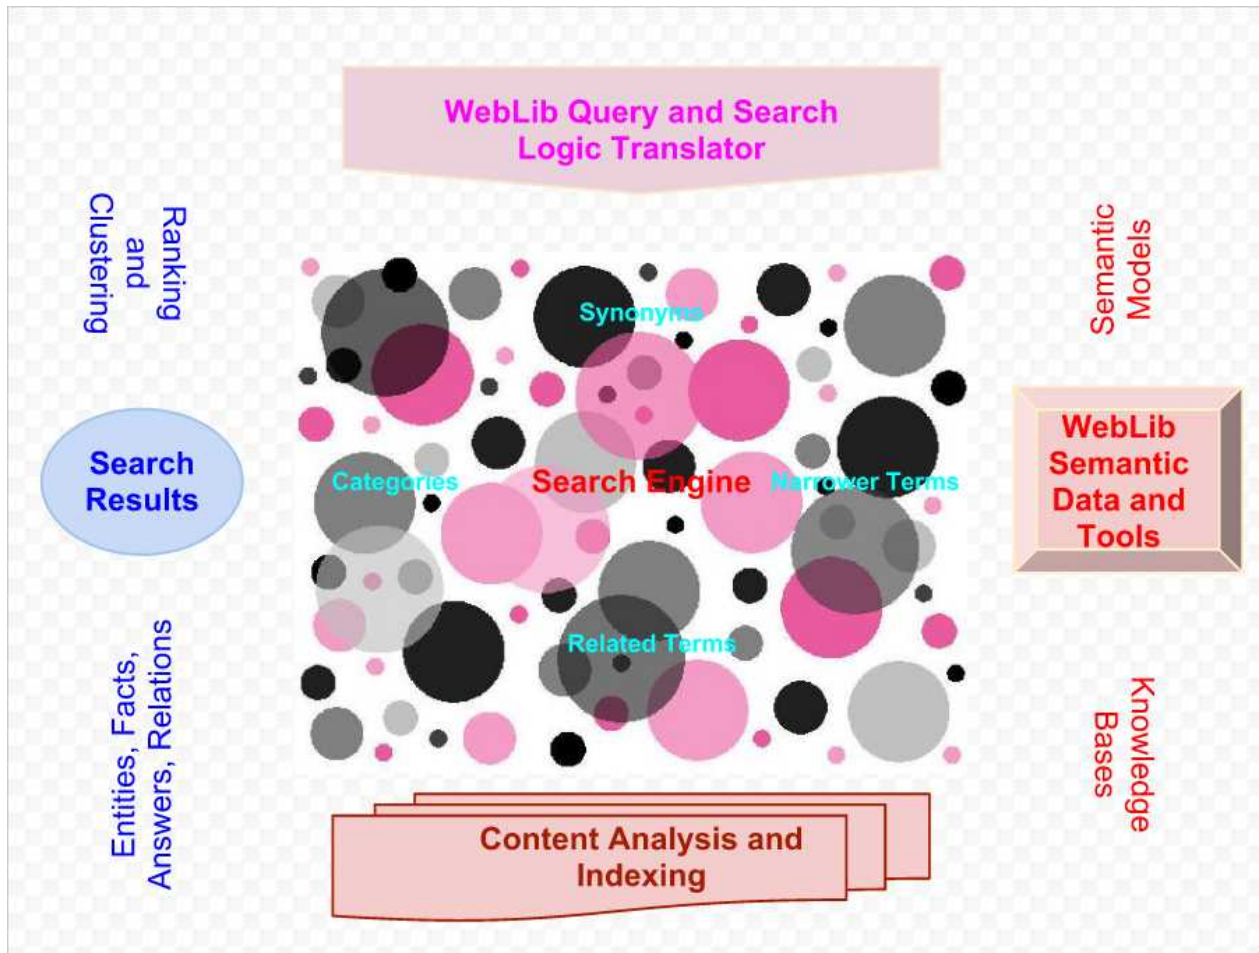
WebLib Query and Search Logic Translator

Ranking and Clustering

Semantic Models

Synonyms

Search Results

Categories

Search Engine

Narrower Terms

WebLib Semantic Data and Tools

Related Terms

Entities, Facts, Answers, Relations

Knowledge Bases

Content Analysis and Indexing